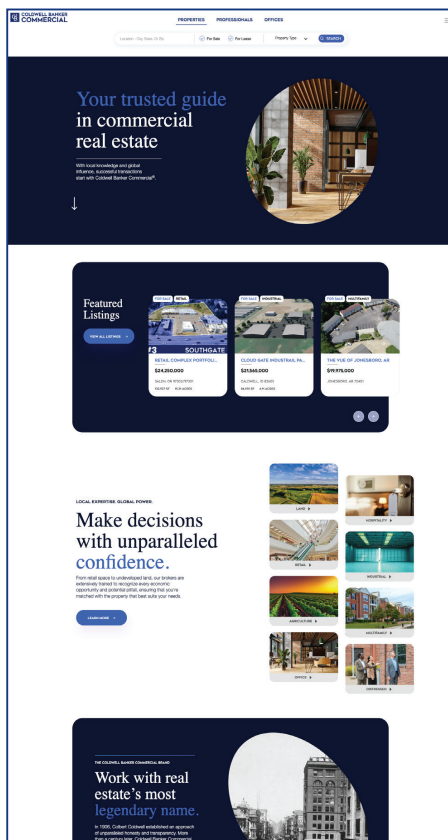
CB COLDWELL BANKER COMMERCIAL

PROPERTIES PROFESSIONALS OFFICES

Location - City, State, Or Zip
For Sale
For Lease
Property Type
SEARCH

Your trusted guide in commercial real estate

With local knowledge and global influence, successful transactions start with Coldwell Banker Commercial®.

Featured Listings

VIEW ALL LISTINGS

FOR SALE RETAIL
SOUTHGATE
RETAIL COMPLEX PORTFOLI...
$24,250,000
SALEM, OR 97302/97301
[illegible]

FOR SALE INDUSTRIAL
CLOUD GATE INDUSTRIAL PA...
$21,560,000
CALDWELL, ID 83605
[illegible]

FOR SALE MULTIFAMILY
THE VUE OF JONESBORO, AR
$19,975,000
JONESBORO, AR 72401

LOCAL EXPERTISE. GLOBAL POWER.

Make decisions with unparalleled confidence.

From retail space to undeveloped land, our brokers are extensively trained to recognize every economic opportunity and potential pitfall, ensuring that you're matched with the property that best suits your needs.

LEARN MORE

LAND
HOSPITALITY
RETAIL
INDUSTRIAL
AGRICULTURE
MULTIFAMILY
OFFICE
CHRONICLES

THE COLDWELL BANKER COMMERCIAL BRAND

Work with real estate's most legendary name.

In 1906, Colbert Coldwell established an approach of unparalleled honesty and transparency. More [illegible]